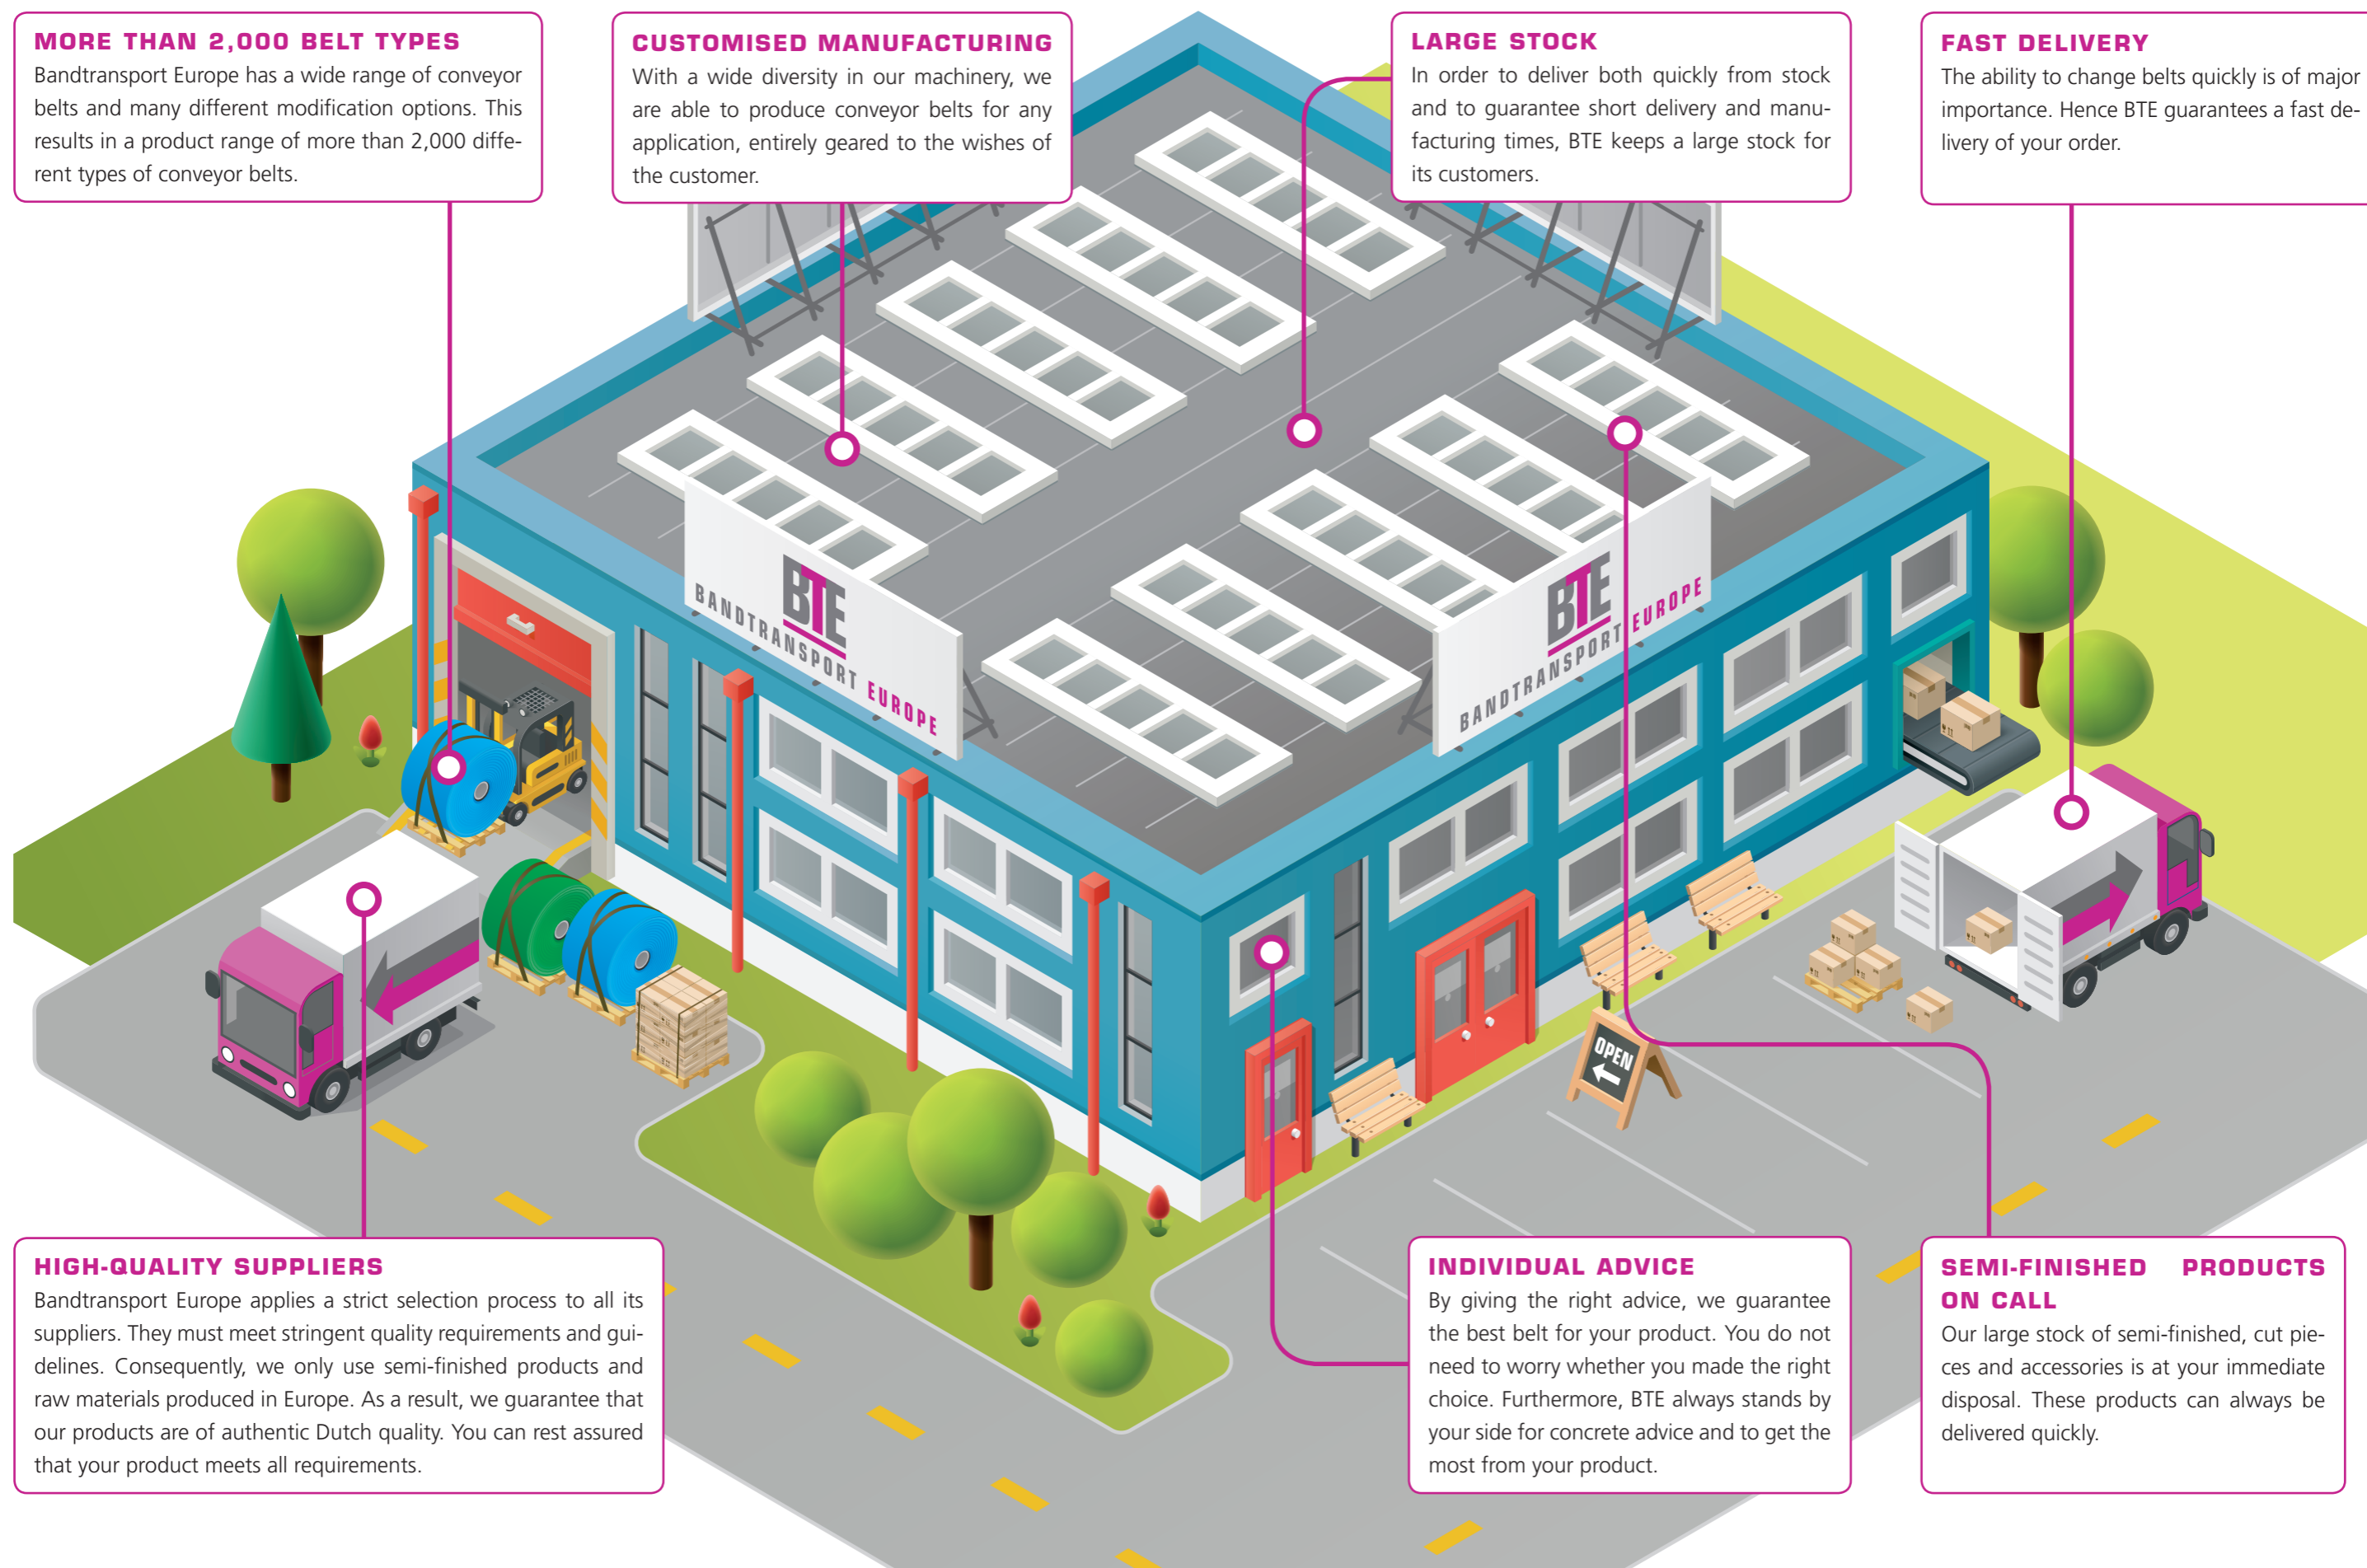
MORE THAN 2,000 BELT TYPES
Bandtransport Europe has a wide range of conveyor belts and many different modification options. This results in a product range of more than 2,000 different types of conveyor belts.

CUSTOMISED MANUFACTURING
With a wide diversity in our machinery, we are able to produce conveyor belts for any application, entirely geared to the wishes of the customer.

LARGE STOCK
In order to deliver both quickly from stock and to guarantee short delivery and manufacturing times, BTE keeps a large stock for its customers.

FAST DELIVERY
The ability to change belts quickly is of major importance. Hence BTE guarantees a fast delivery of your order.

BTE
BANDTRANSPORT EUROPE

BTE
BANDTRANSPORT EUROPE

OPEN

HIGH-QUALITY SUPPLIERS
Bandtransport Europe applies a strict selection process to all its suppliers. They must meet stringent quality requirements and guidelines. Consequently, we only use semi-finished products and raw materials produced in Europe. As a result, we guarantee that our products are of authentic Dutch quality. You can rest assured that your product meets all requirements.

INDIVIDUAL ADVICE
By giving the right advice, we guarantee the best belt for your product. You do not need to worry whether you made the right choice. Furthermore, BTE always stands by your side for concrete advice and to get the most from your product.

SEMI-FINISHED PRODUCTS ON CALL
Our large stock of semi-finished, cut pieces and accessories is at your immediate disposal. These products can always be delivered quickly.